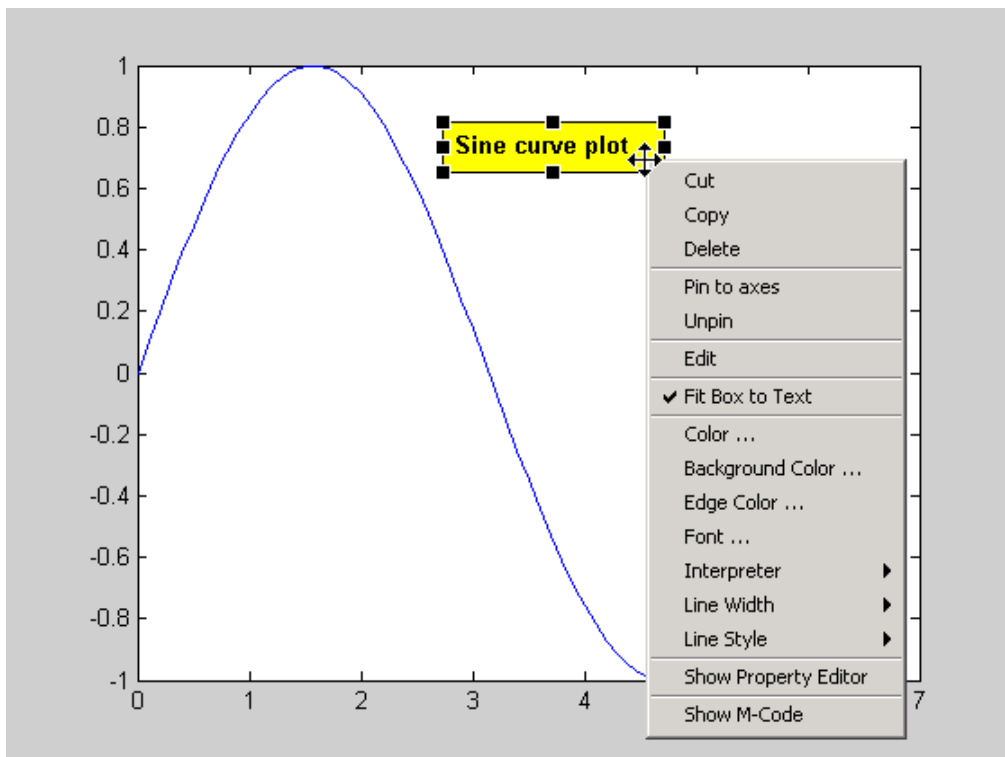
1
0.8
0.6
0.4
0.2
0
-0.2
-0.4
-0.6
-0.8
-1
0 1 2 3 4 7

Sine curve plot

Cut
Copy
Delete
Pin to axes
Unpin
Edit
✔ Fit Box to Text
Color ...
Background Color ...
Edge Color ...
Font ...
Interpreter
Line Width
Line Style
Show Property Editor
Show M-Code